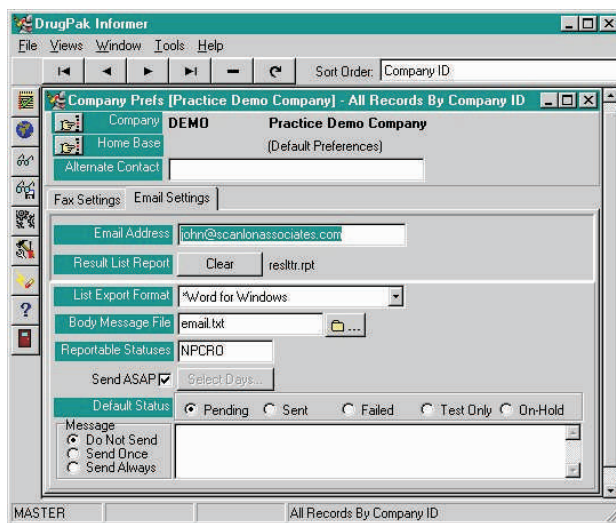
DrugPak Informer
File Views Window Tools Help
Sort Order: Company ID
Company Prefs [Practice Demo Company] - All Records By Company ID
Company DEMO Practice Demo Company
Home Base (Default Preferences)
Alternate Contact
Fax Settings Email Settings
Email Address john@scanlonassociates.com
Result List Report Clear reslttr.rpt
List Export Format *Word for Windows
Body Message File email.txt
Reportable Statuses NPCRO
Send ASAP Select Days...
Default Status Pending Sent Failed Test Only On-Hold
Message
Do Not Send
Send Once
Send Always
MASTER All Records By Company ID